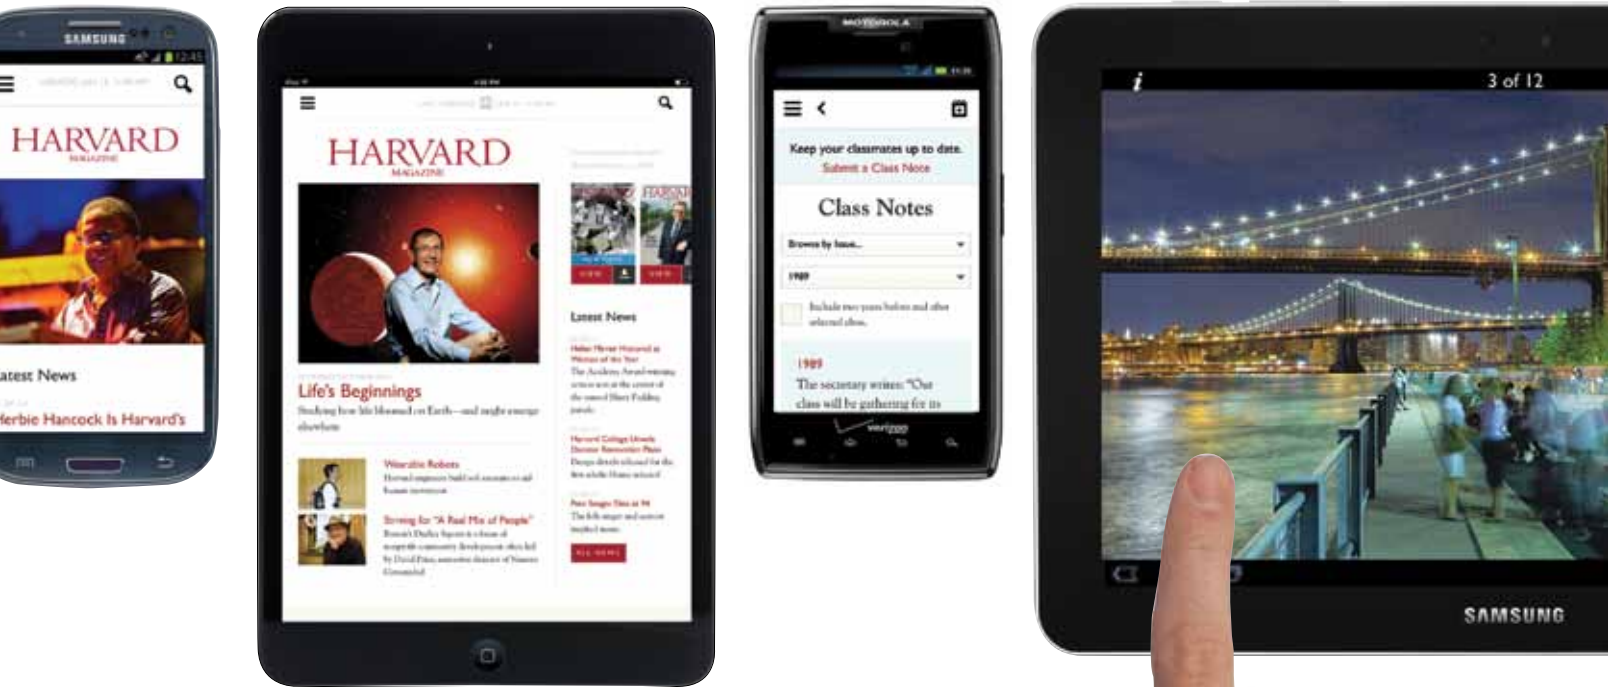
SAMSUNG

HARVARD
MAGAZINE

atest News

erbie Hancock Is Harvard's

HARVARD
MAGAZINE

Life's Beginnings

Wearable Robots

Striving for "A Real Mix of People"

Latest News

ALL NEWS

MOTOROLA

Keep your classmates up to date.
Submit a Class Note

Class Notes

Browse by Issue...

1989

Include two years before and after selected class.

1989
The secretary writes: "Our class will be gathering for its

verizon

i

3 of 12

SAMSUNG